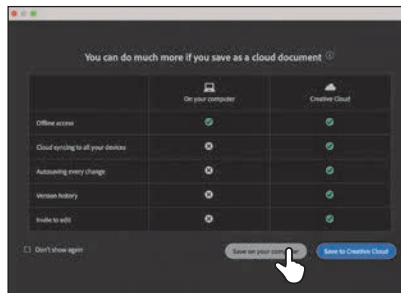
You can do much more if you save as a cloud document

|  | On your computer | Creative Cloud |
|---|---|---|
| Offline access | ✓ | ✓ |
| Cloud syncing to all your devices | ✗ | ✓ |
| Autosaving every change | ✗ | ✓ |
| Version history | ✗ | ✓ |
| Invite to edit | ✗ | ✓ |

Don't show again

Save on your computer

Save to Creative Cloud